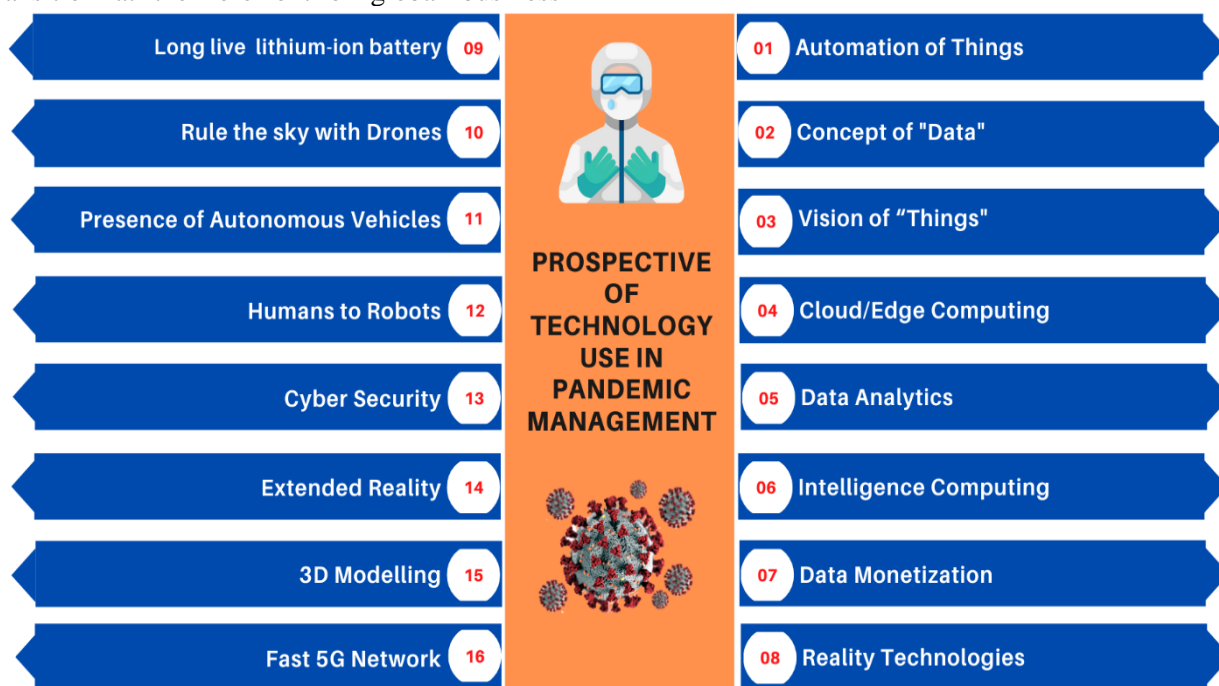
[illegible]

PROSPECTIVE OF TECHNOLOGY USE IN PANDEMIC MANAGEMENT

01 Automation of Things

02 Concept of "Data"

03 Vision of “Things"

04 Cloud/Edge Computing

05 Data Analytics

06 Intelligence Computing

07 Data Monetization

08 Reality Technologies

Long live lithium-ion battery 09

Rule the sky with Drones 10

Presence of Autonomous Vehicles 11

Humans to Robots 12

Cyber Security 13

Extended Reality 14

3D Modelling 15

Fast 5G Network 16